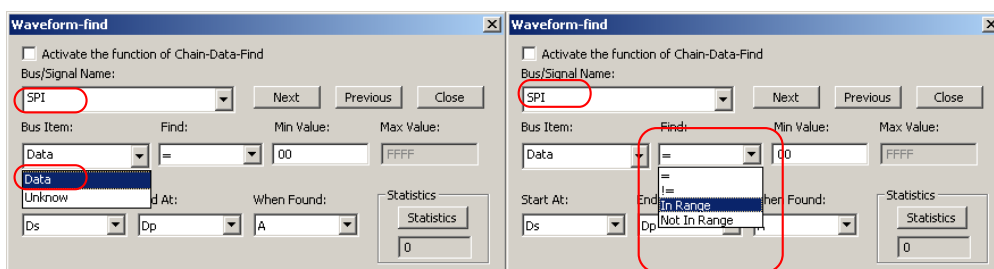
Waveform-find

Activate the function of Chain-Data-Find

Bus/Signal Name:

SPI

Next | Previous | Close

Bus Item: | Find: | Min Value: | Max Value:

Data | = | 00 | FFFF

Data
Unknow

d At: | When Found:

Ds | Dp | A

Statistics
Statistics
0

Waveform-find

Activate the function of Chain-Data-Find

Bus/Signal Name:

SPI

Next | Previous | Close

Bus Item: | Find: | Min Value: | Max Value:

Data | = | 00 | FFFF

=
!=
In Range
Not In Range

Start At: | End | hen Found:

Ds | Dp | A

Statistics
Statistics
0